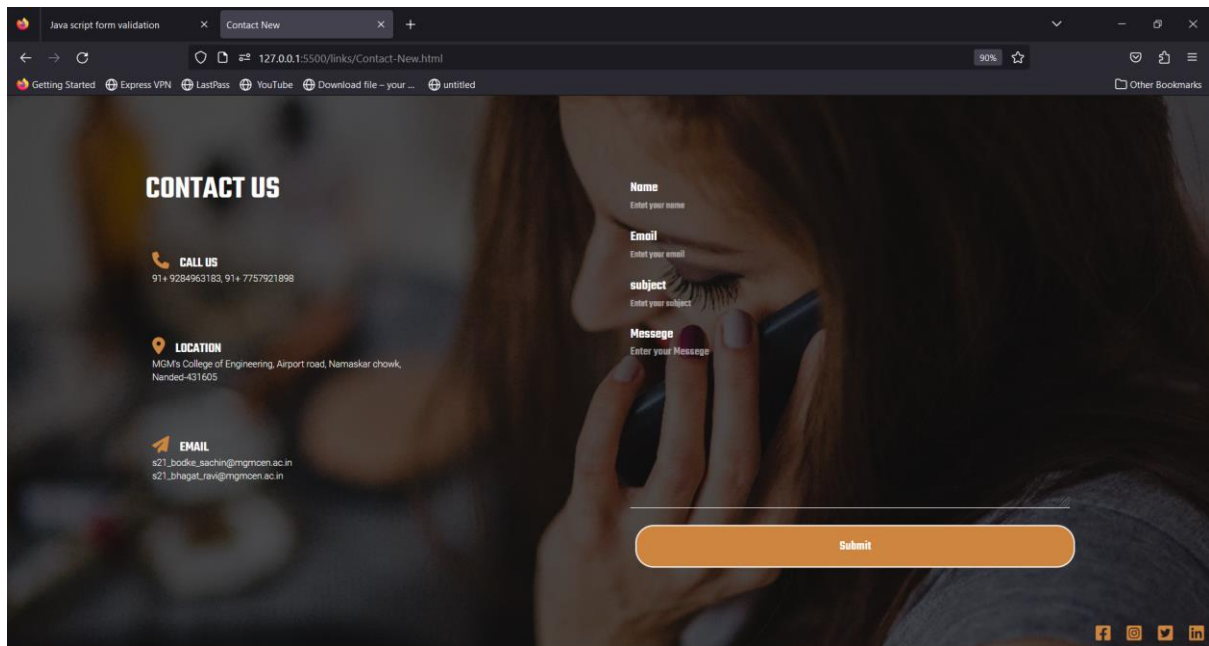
Java script form validation
Contact New
127.0.0.1:5500/links/Contact-New.html
90%
Getting Started  Express VPN  LastPass  YouTube  Download file – your ...  untitled
Other Bookmarks

CONTACT US

CALL US
91+ 9284963183, 91+ 7757921898

LOCATION
MGM's College of Engineering, Airport road, Namaskar chowk, Nanded-431605

EMAIL
s21_bodke_sachin@mgmcen.ac.in
s21_bhagat_ravi@mgmcen.ac.in

Name
Entet your name

Email
Entet your email

subject
Entet your subject

Messege
Enter your Messege

Submit